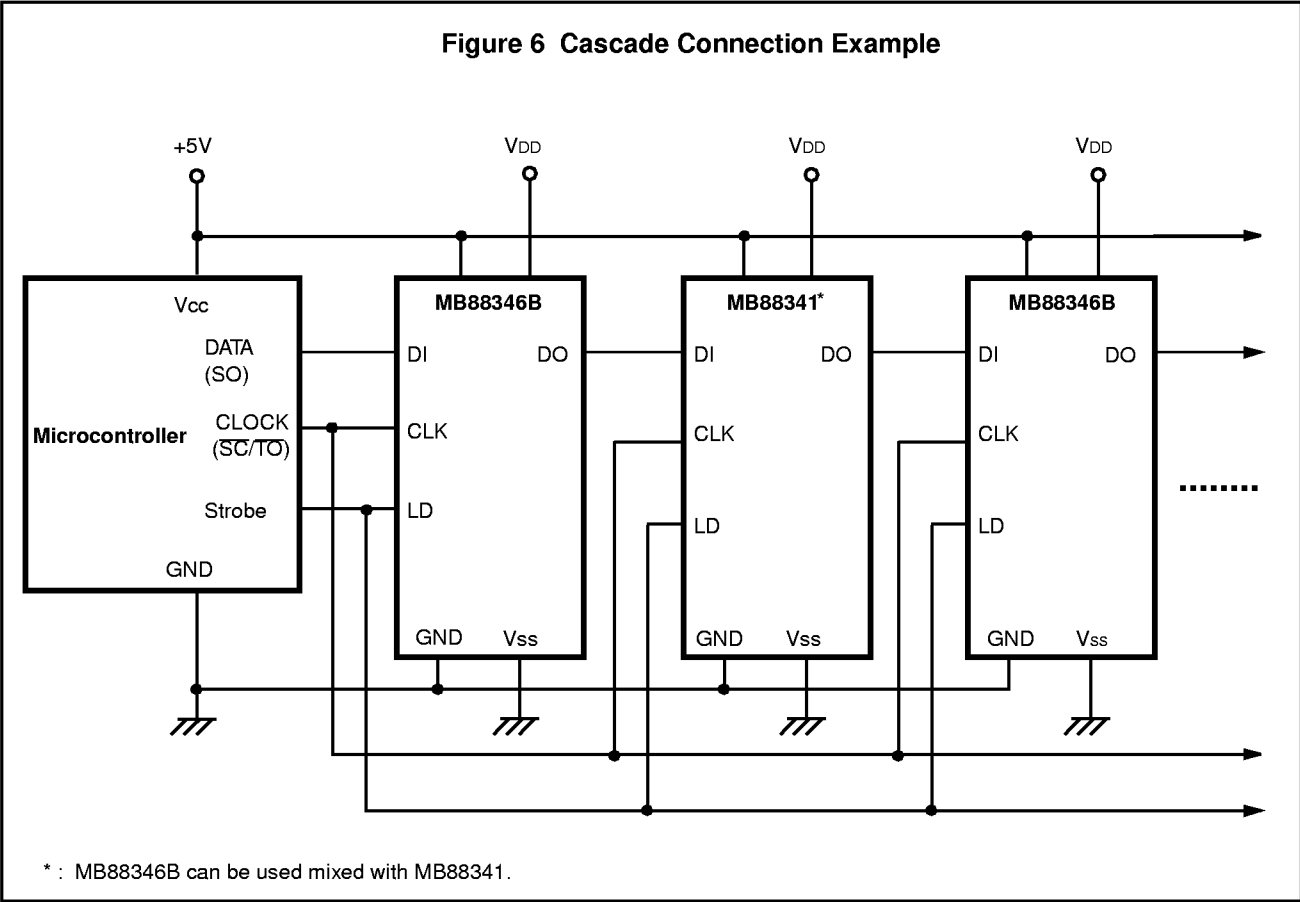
**Figure 6 Cascade Connection Example**

+5V

VDD

VDD

VDD

Vcc

DATA (SO)

Microcontroller

CLOCK ($\overline{SC}$/TO)

Strobe

GND

MB88346B

DI

DO

CLK

LD

GND

Vss

MB88341*

DI

DO

CLK

LD

GND

Vss

MB88346B

DI

DO

CLK

LD

GND

Vss

........

* : MB88346B can be used mixed with MB88341.